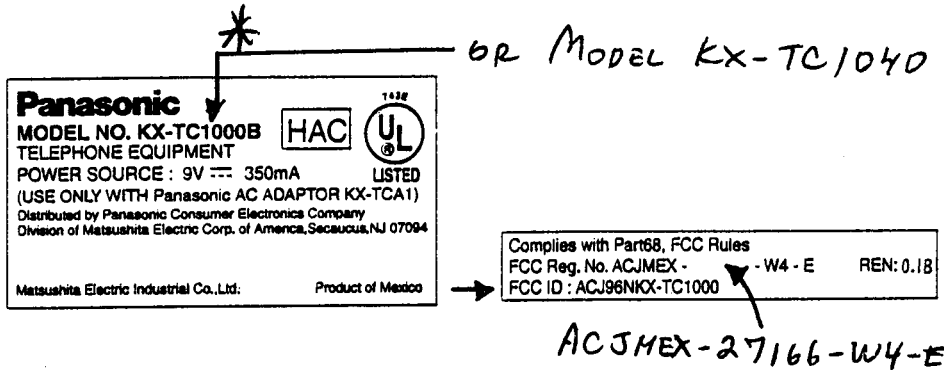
OR MODEL KX-TC1040

Panasonic
MODEL NO. KX-TC1000B
HAC
UL
LISTED
1438
TELEPHONE EQUIPMENT
POWER SOURCE : 9V ⎓ 350mA
(USE ONLY WITH Panasonic AC ADAPTOR KX-TCA1)
Distributed by Panasonic Consumer Electronics Company
Division of Matsushita Electric Corp. of America, Secaucus, NJ 07094

Matsushita Electric Industrial Co.,Ltd.
Product of Mexico

Complies with Part68, FCC Rules
FCC Reg. No. ACJMEX - - W4 - E REN: 0.1B
FCC ID : ACJ96NKX-TC1000

ACJMEX-27166-W4-E